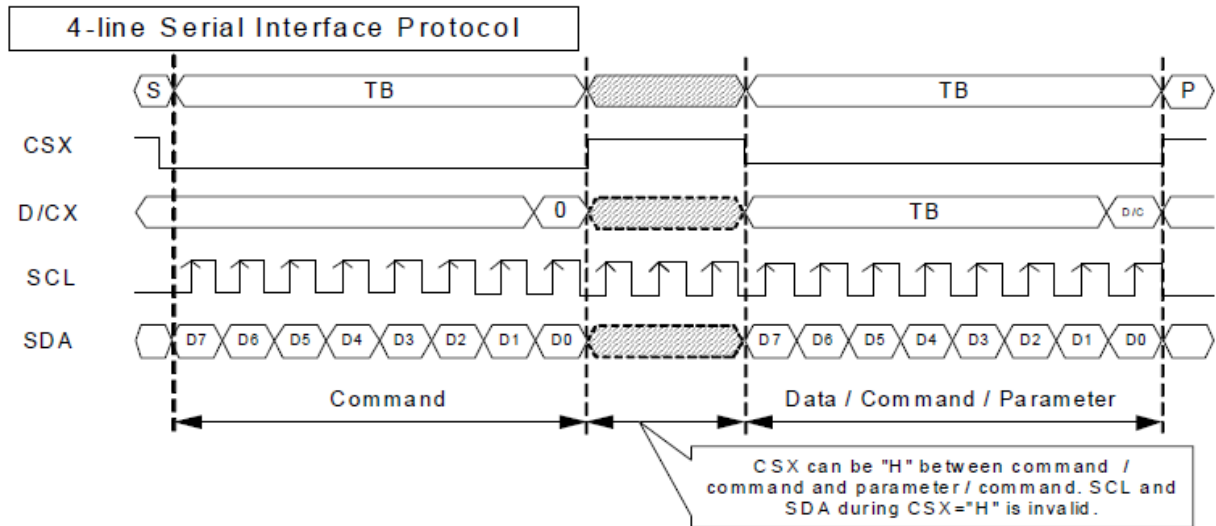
4-line Serial Interface Protocol

S

TB

TB

P

CSX

D/CX

0

TB

D/C

SCL

SDA

D7 D6 D5 D4 D3 D2 D1 D0

D7 D6 D5 D4 D3 D2 D1 D0

Command

Data / Command / Parameter

CSX can be "H" between command / command and parameter / command. SCL and SDA during CSX="H" is invalid.